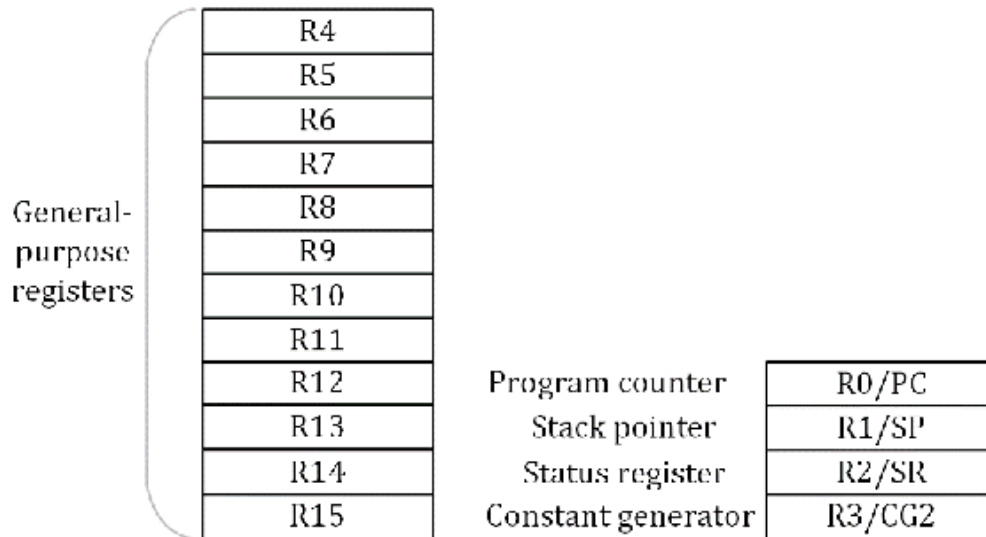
General-purpose registers

| R4 |
|---|
| R5 |
| R6 |
| R7 |
| R8 |
| R9 |
| R10 |
| R11 |
| R12 |
| R13 |
| R14 |
| R15 |

| | |
|---|---|
| Program counter | R0/PC |
| Stack pointer | R1/SP |
| Status register | R2/SR |
| Constant generator | R3/CG2 |